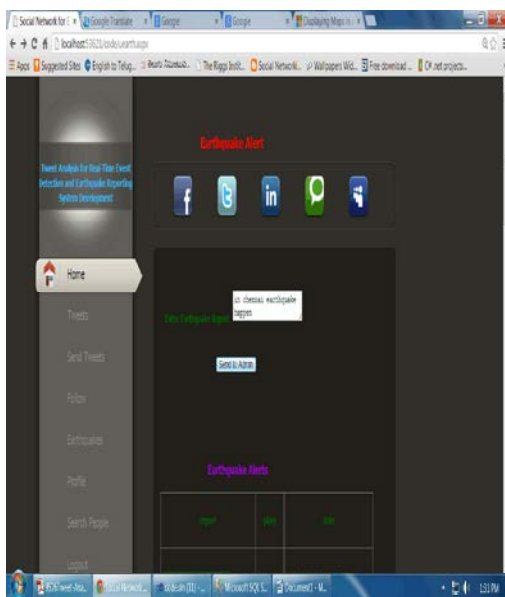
Social Network for | × | Google Translate | × | Google | × | Google | × | Displaying Maps in | ×

localhost:55621/code/earth.aspx

Apps | Suggested Sites | English to Telug... | The Riggs Instit... | Social Network... | Wallpapers Wid... | Free download ... | C# .net projects...

Earthquake Alert

Tweet Analysis for Real-Time Event Detection and Earthquake Reporting System Development

f | t | in

Home

Tweets

Send Tweets

Follow

Earthquakes

Profile

Search People

Logout

Enter Earthquake Report

in chennai earthquake happen

Send to Admin

Earthquake Alerts

| report | place | date |
|---|---|---|

1:31 PM